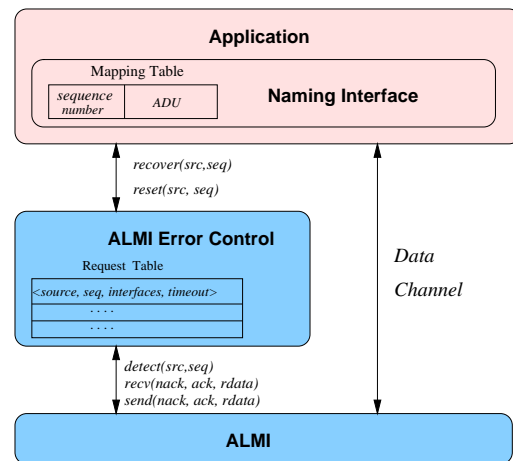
Application

Mapping Table

| sequence number | ADU |
|---|---|

Naming Interface

recover(src,seq)
reset(src, seq)

ALMI Error Control

Request Table

| <source, seq, interfaces, timeout> |
|---|
| . . . . |
| . . . . |

Data
Channel

detect(src,seq)
recv(nack, ack, rdata)
send(nack, ack, rdata)

ALMI